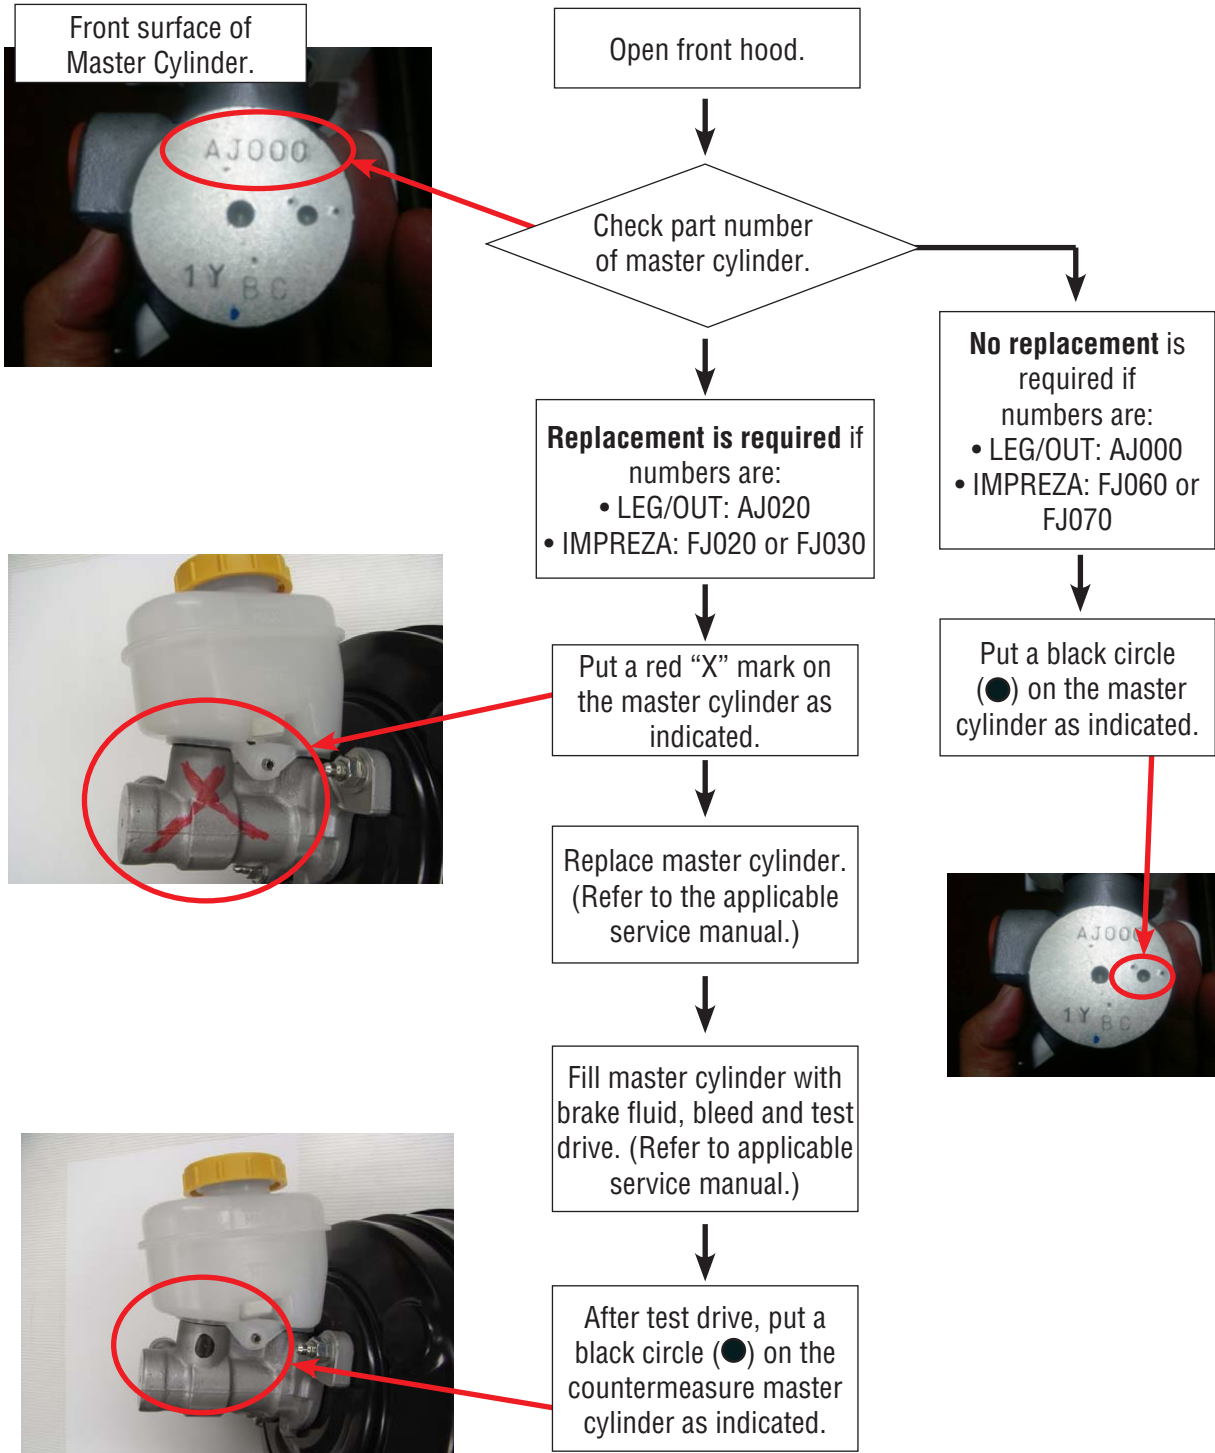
Front surface of Master Cylinder.

AJ000

1Y BC

Open front hood.

Check part number of master cylinder.

**Replacement is required** if numbers are:
• LEG/OUT: AJ020
• IMPREZA: FJ020 or FJ030

**No replacement** is required if numbers are:
• LEG/OUT: AJ000
• IMPREZA: FJ060 or FJ070

Put a red “X” mark on the master cylinder as indicated.

Put a black circle (●) on the master cylinder as indicated.

AJ00

1Y BC

Replace master cylinder. (Refer to the applicable service manual.)

Fill master cylinder with brake fluid, bleed and test drive. (Refer to applicable service manual.)

After test drive, put a black circle (●) on the countermeasure master cylinder as indicated.